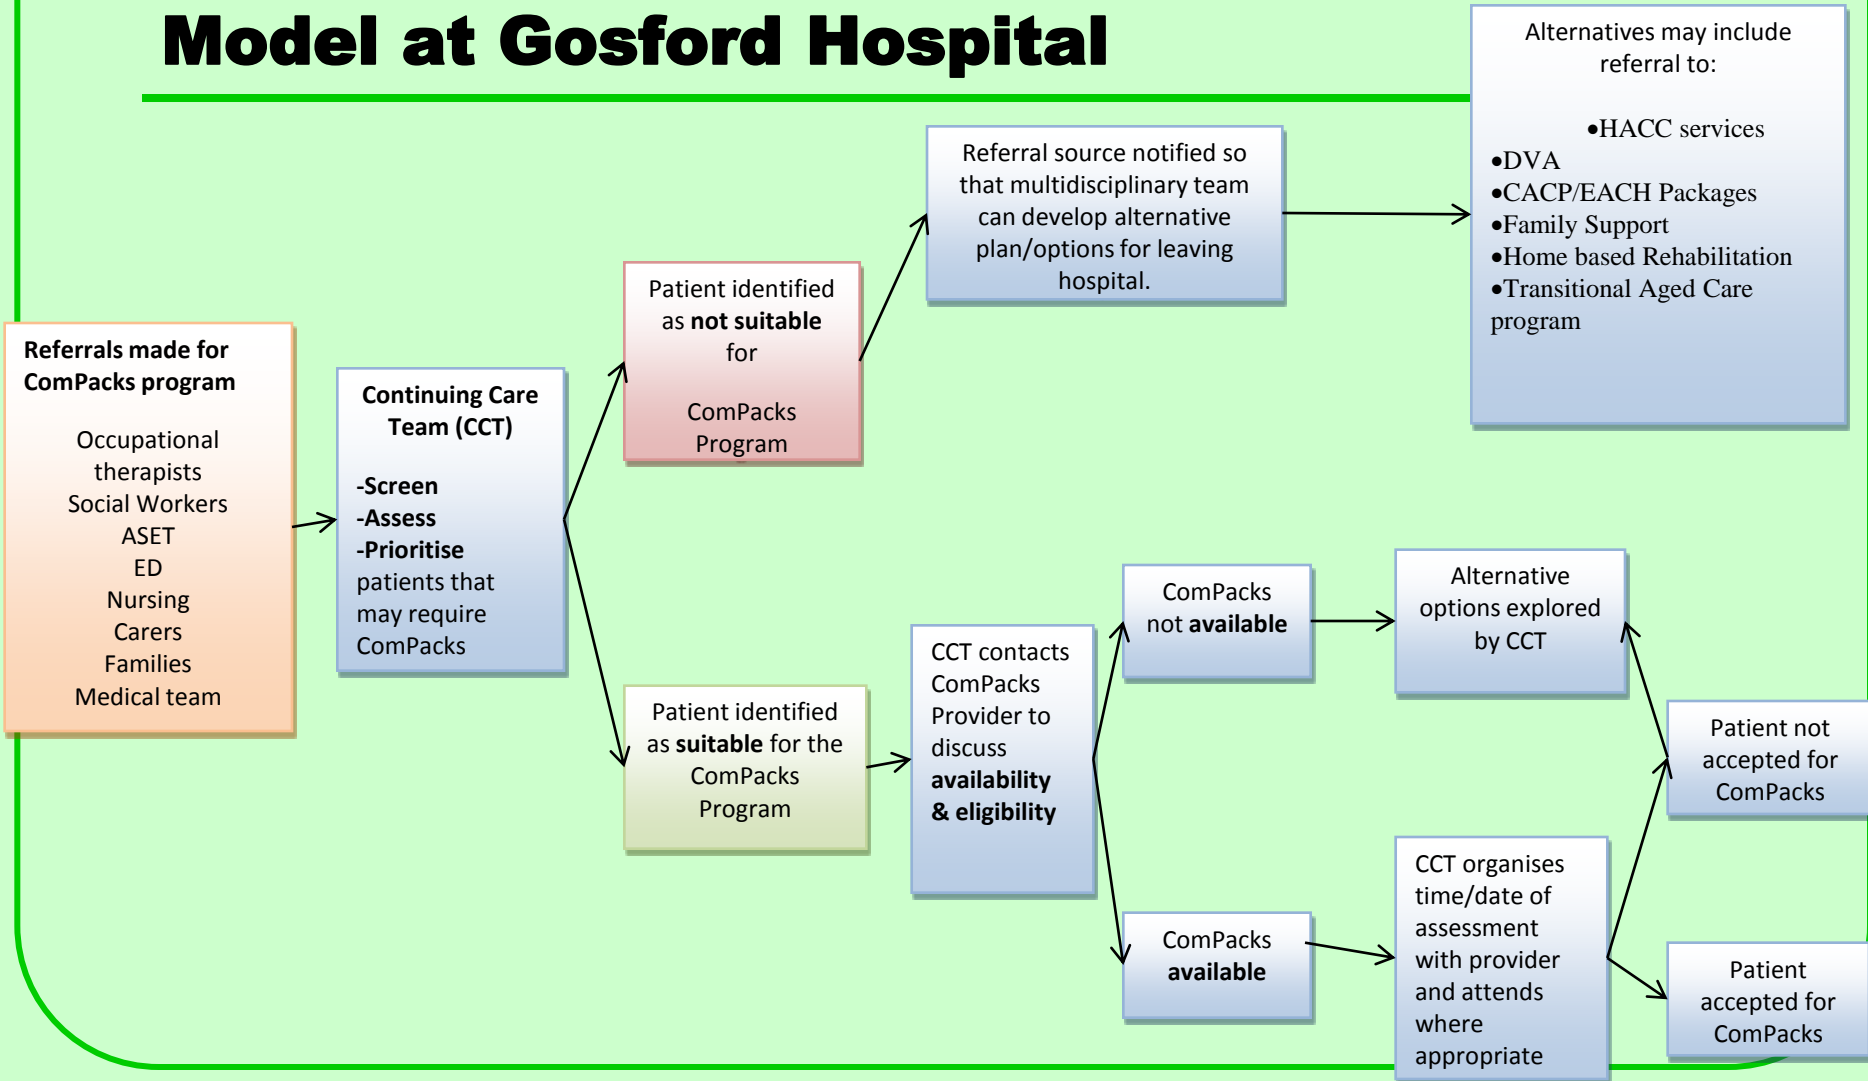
Model at Gosford Hospital

Referrals made for ComPacks program

Occupational therapists
Social Workers
ASET
ED
Nursing
Carers
Families
Medical team

Continuing Care Team (CCT)

-Screen
-Assess
-Prioritise patients that may require ComPacks

Patient identified as not suitable for

ComPacks Program

Referral source notified so that multidisciplinary team can develop alternative plan/options for leaving hospital.

Alternatives may include referral to:

•HACC services
•DVA
•CACP/EACH Packages
•Family Support
•Home based Rehabilitation
•Transitional Aged Care program

Patient identified as suitable for the ComPacks Program

CCT contacts ComPacks Provider to discuss availability & eligibility

ComPacks not available

Alternative options explored by CCT

Patient not accepted for ComPacks

ComPacks available

CCT organises time/date of assessment with provider and attends where appropriate

Patient accepted for ComPacks